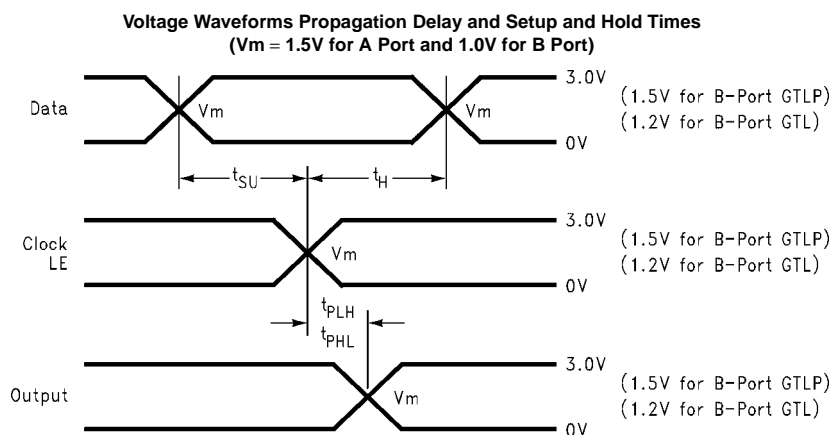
Voltage Waveforms Propagation Delay and Setup and Hold Times
(Vm = 1.5V for A Port and 1.0V for B Port)

Data
Vm
Vm
3.0V
0V
(1.5V for B-Port GTLP)
(1.2V for B-Port GTL)

$t_{SU}$
$t_{H}$

Clock
LE
Vm
3.0V
0V
(1.5V for B-Port GTLP)
(1.2V for B-Port GTL)

$t_{PLH}$
$t_{PHL}$

Output
Vm
3.0V
0V
(1.5V for B-Port GTLP)
(1.2V for B-Port GTL)